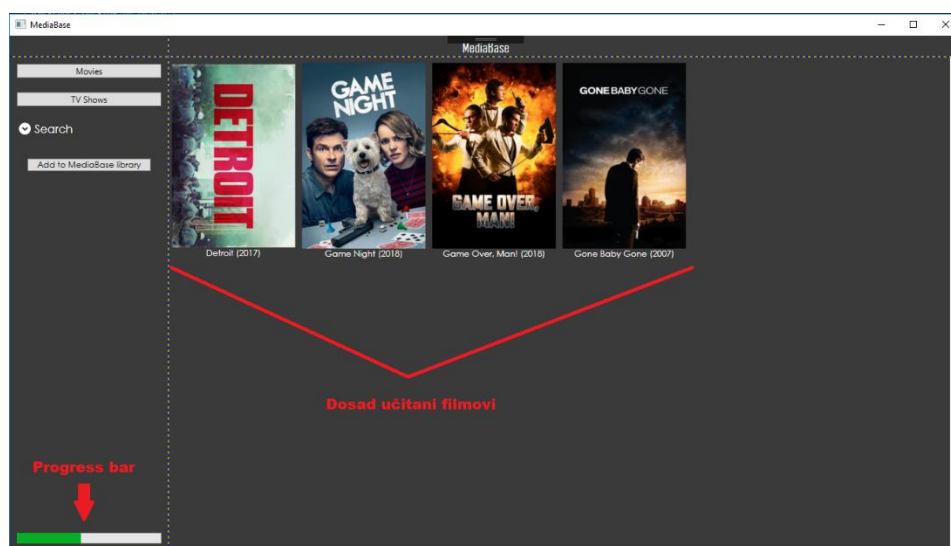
MediaBase

MediaBase

Movies

TV Shows

Search

Add to MediaBase library

DETROIT

GAME NIGHT

GAME OVER, MAN!

GONE BABY GONE

Detroit (2017)

Game Night (2018)

Game Over, Man! (2018)

Gone Baby Gone (2007)

Dosad učitani filmovi

Progress bar